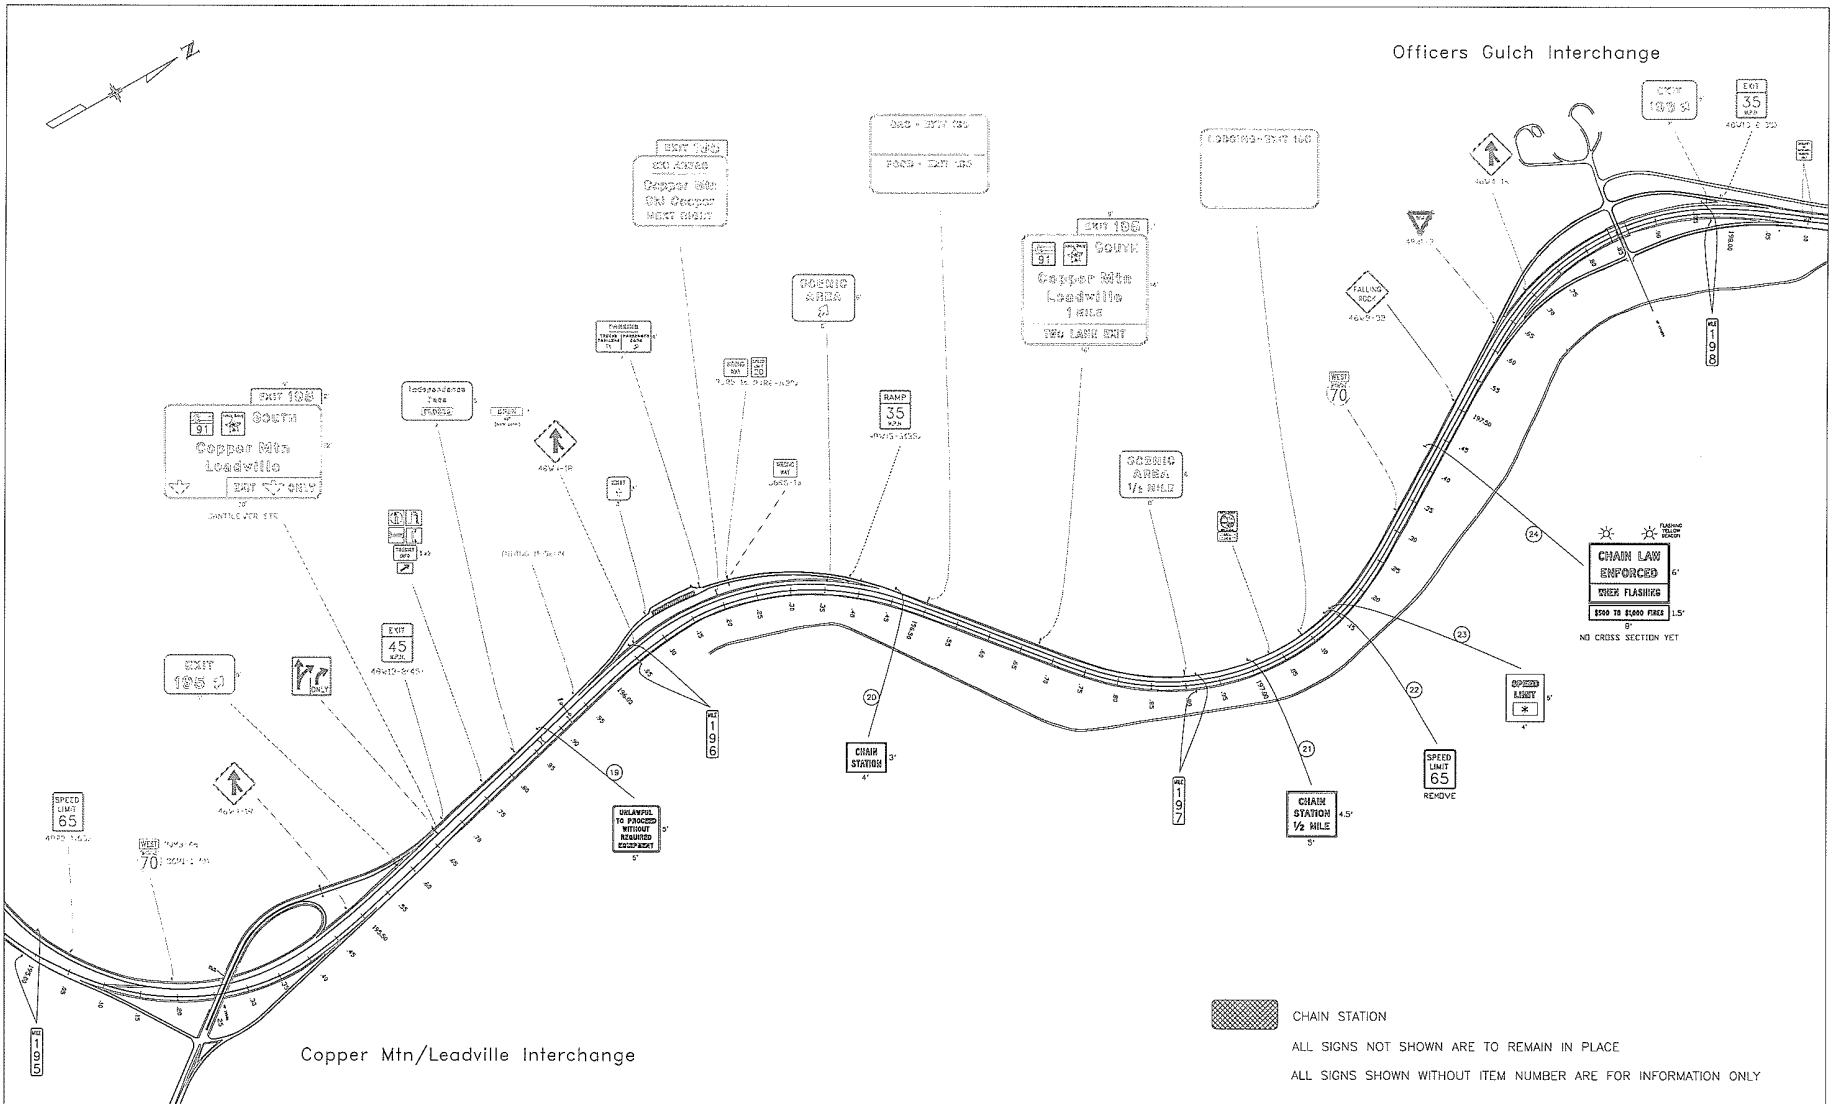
Officers Gulch Interchange

N

EXIT 198

EXIT 35 M.P.H.

EXIT 195
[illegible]
Copper Mtn
Ski Copper
NEXT RIGHT

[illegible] - EXIT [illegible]
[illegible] - EXIT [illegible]

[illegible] - EXIT 198

EXIT 195
91 South
Copper Mtn
Leadville
1 MILE
TWO LANE EXIT

SCENIC AREA

FALLING ROCK

MILE 198

EXIT 195
91 South
Copper Mtn
Leadville
EXIT ONLY

Independence Pass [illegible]

PARKING

RAMP 35 M.P.H.

SCENIC AREA 1/2 MILE

WEST 70

24

CHAIN LAW ENFORCED
WHEN FLASHING
$500 TO $1,000 FINES
6'
1.5'
8'
NO CROSS SECTION YET

EXIT 45 M.P.H.

EXIT 195

ONLY

MILE 196

20

CHAIN STATION
3'
4'

23

LIMIT
5'
4'

22

21

19

UNLAWFUL TO PROCEED WITHOUT REQUIRED EQUIPMENT
5'
5'

MILE 197

CHAIN STATION 1/2 MILE
4.5'
5'

SPEED LIMIT 65
REMOVE

SPEED LIMIT 65

WEST 70

MILE 195

Copper Mtn/Leadville Interchange

CHAIN STATION
ALL SIGNS NOT SHOWN ARE TO REMAIN IN PLACE
ALL SIGNS SHOWN WITHOUT ITEM NUMBER ARE FOR INFORMATION ONLY